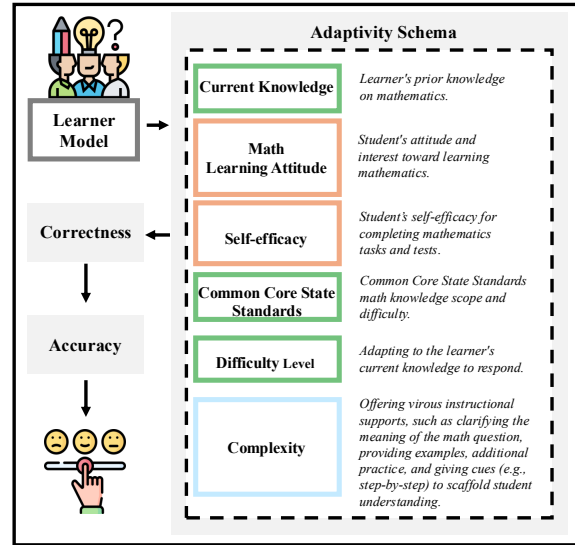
Adaptivity Schema

Learner Model

Current Knowledge

Learner's prior knowledge on mathematics.

Math Learning Attitude

Student's attitude and interest toward learning mathematics.

Correctness

Self-efficacy

Student's self-efficacy for completing mathematics tasks and tests.

Common Core State Standards

Common Core State Standards math knowledge scope and difficulty.

Accuracy

Difficulty Level

Adapting to the learner's current knowledge to respond.

Complexity

Offering virous instructional supports, such as clarifying the meaning of the math question, providing examples, additional practice, and giving cues (e.g., step-by-step) to scaffold student understanding.